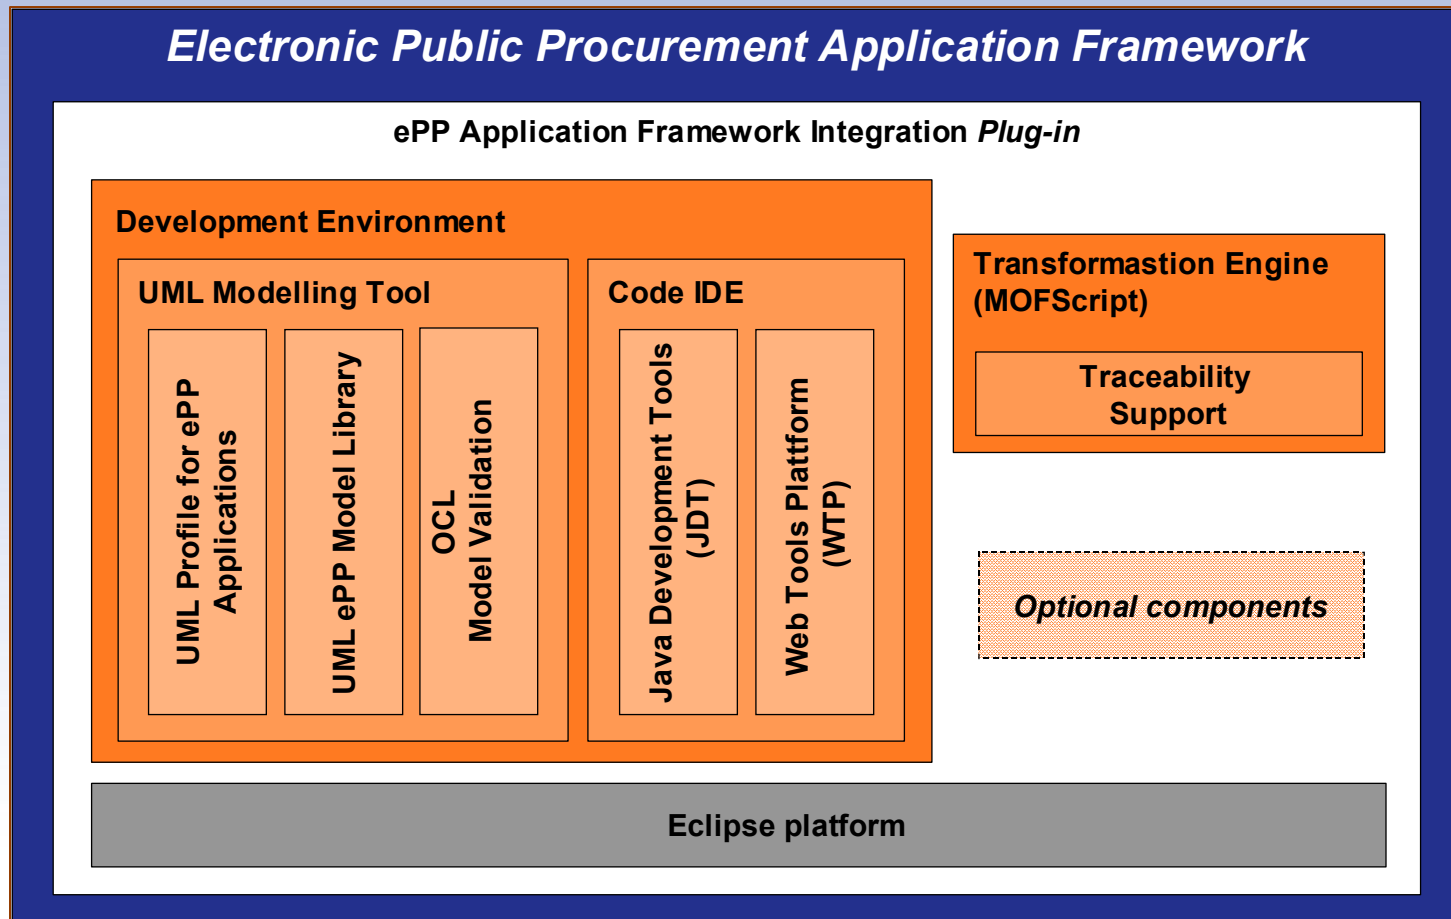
Electronic Public Procurement Application Framework

ePP Application Framework Integration *Plug-in*

Development Environment

UML Modelling Tool

UML Profile for ePP Applications

UML ePP Model Library

OCL Model Validation

Code IDE

Java Development Tools (JDT)

Web Tools Plattform (WTP)

Transformastion Engine (MOFScript)

Traceability Support

*Optional components*

Eclipse platform